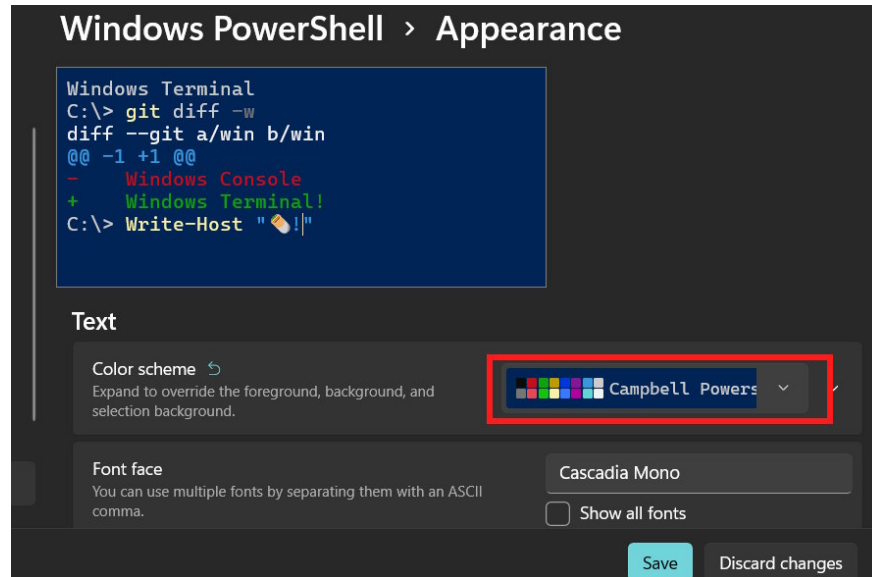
Windows PowerShell › Appearance

Windows Terminal
C:\> git diff -w
diff --git a/win b/win
@@ -1 +1 @@
- Windows Console
+ Windows Terminal!
C:\> Write-Host "✎!"

Text

Color scheme
Expand to override the foreground, background, and selection background.

Campbell Powers

Font face
You can use multiple fonts by separating them with an ASCII comma.

Cascadia Mono

Show all fonts

Save

Discard changes